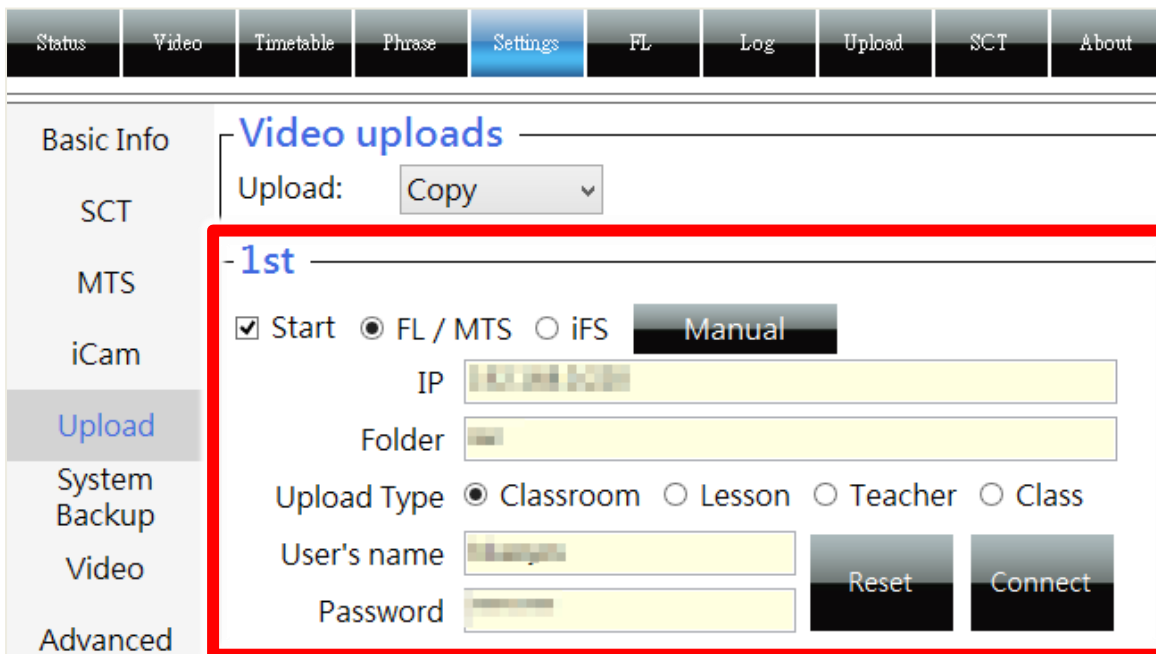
Status Video Timetable Phrase Settings FL Log Upload SCT About

Basic Info
SCT
MTS
iCam
Upload
System Backup
Video
Advanced

Video uploads
Upload: Copy

1st
☑ Start ◉ FL / MTS ○ iFS Manual
IP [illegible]
Folder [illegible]
Upload Type ◉ Classroom ○ Lesson ○ Teacher ○ Class
User's name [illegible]
Password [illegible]
Reset Connect